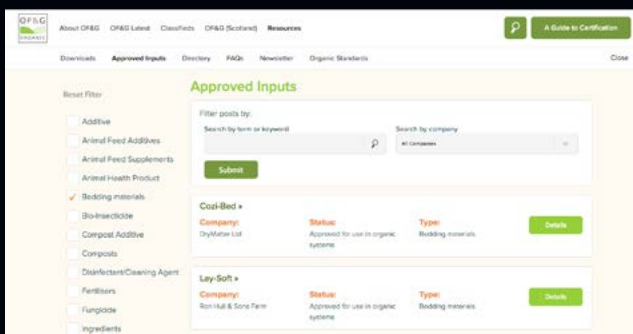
OF&G ORGANIC

About OF&G OF&G Latest Classifieds OF&G (Scotland) Resources

A Guide to Certification

Downloads Approved Inputs Directory FAQs Newsletter Organic Standards

Close

Reset Filter

Additive

Animal Feed Additives

Animal Feed Supplements

Animal Health Product

Bedding materials

Bio-Insecticide

Compost Additive

Composts

Disinfectant/Cleaning Agent

Fertilisers

Fungicide

Ingredients

Approved Inputs

Filter posts by:

Search by term or keyword

Search by company

All Companies

Submit

Cozi-Bed »

Company: DryMatter Ltd

Status: Approved for use in organic systems

Type: Bedding materials

Details

Lay-Soft »

Company: Ron Hull & Sons Farm

Status: Approved for use in organic systems

Type: Bedding materials

Details